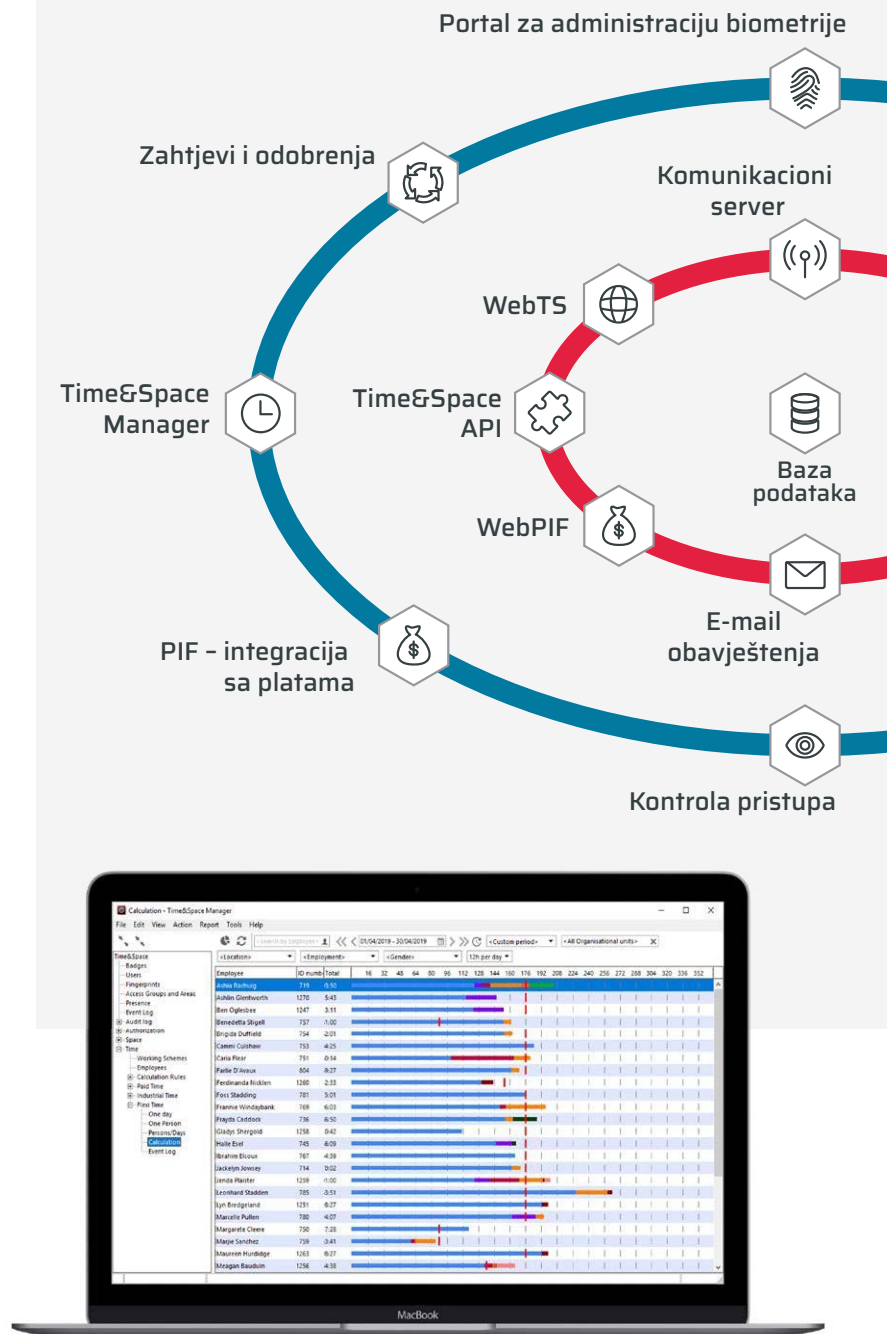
Portal za administraciju biometrije

Zahtjevi i odobrenja

Komunikacioni server

WebTS

Time&Space Manager

Time&Space API

Baza podataka

WebPIF

E-mail obavještenja

PIF – integracija sa platama

Kontrola pristupa

Calculation - Time&Space Manager

File Edit View Action Report Tools Help

<Search by employee> 01/04/2019 - 30/04/2019 <Custom period> <All Organisational units>

<Location> <Employment> <Gender> 12h per day

Time&Space
Badges
Users
Fingerprints
Access Groups and Areas
Presence
Event Log
Audit log
Authorization
Space
Time
Working Schemes
Employees
Calculation Rules
Paid Time
Industrial Time
Flexi Time
One day
One Person
Persons/Days
Calculation
Event Log

| Employee | ID numb | Total |
|---|---|---|
| Ashia Rachurg | 719 | 0:50 |
| Ashlin Glentworth | 1270 | 5:43 |
| Ben Oglesbee | 1247 | 3:11 |
| Benedetta Stigell | 737 | -1:00 |
| Brigida Duffield | 754 | 2:01 |
| Cammi Culshaw | 753 | 4:25 |
| Carla Flear | 751 | 0:14 |
| Faelie D'Avaux | 804 | 8:27 |
| Ferdinanda Nicklen | 1260 | 2:33 |
| Foss Stadding | 781 | 3:01 |
| Frannie Windaybank | 769 | 6:03 |
| Frayda Caddock | 736 | 6:50 |
| Gladys Shergold | 1258 | 0:42 |
| Halle Esel | 745 | 6:09 |
| Ibrahim Elcoux | 787 | 4:39 |
| Jackelyn Jowsey | 714 | 0:02 |
| Jenda Plaister | 1259 | -1:00 |
| Leonhard Stadden | 785 | 3:51 |
| Lyn Bredgeland | 1251 | 6:27 |
| Marcelle Pullen | 780 | 4:07 |
| Margarete Cleere | 750 | 7:28 |
| Marje Sanchez | 759 | 0:41 |
| Maureen Hurdidge | 1263 | 6:27 |
| Meagan Bauduin | 1256 | 4:38 |

16 32 48 64 80 96 112 128 144 160 176 192 208 224 240 256 272 288 304 320 336 352

MacBook